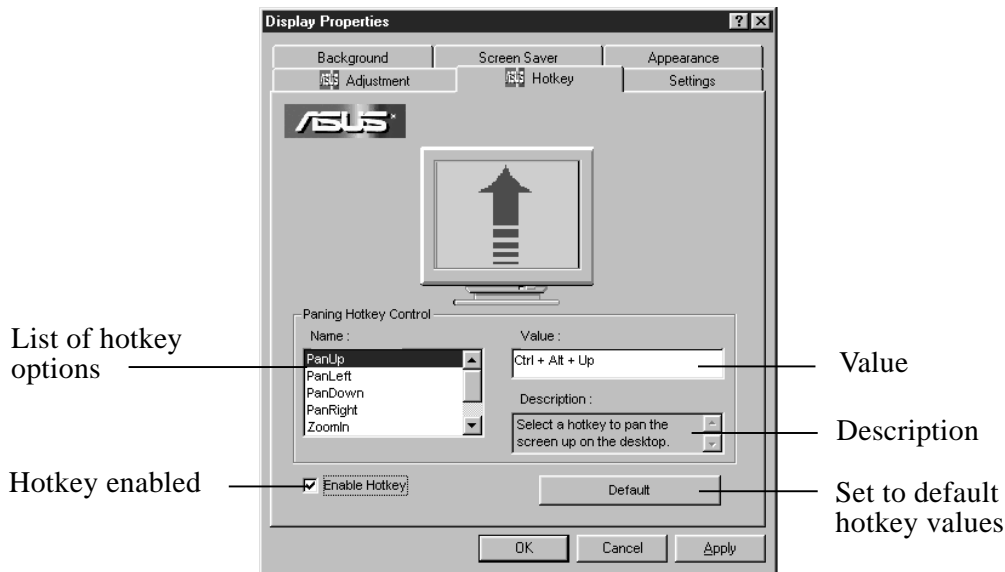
Display Properties

? X

Background

Screen Saver

Appearance

Adjustment

Hotkey

Settings

/ISUS

Paning Hotkey Control

Name :

PanUp
PanLeft
PanDown
PanRight
ZoomIn

Value :

Ctrl + Alt + Up

Description :

Select a hotkey to pan the screen up on the desktop.

Enable Hotkey

Default

OK

Cancel

Apply

List of hotkey options

Value

Description

Hotkey enabled

Set to default hotkey values